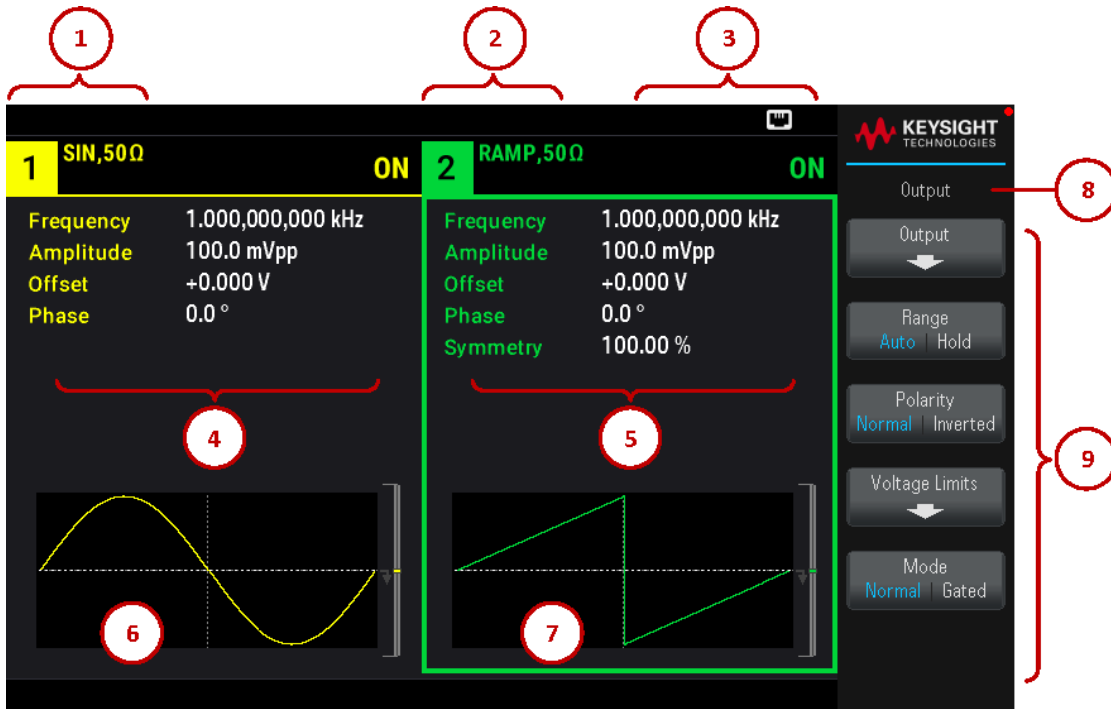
1

2

3

1 SIN,50Ω ON

Frequency 1.000,000,000 kHz
Amplitude 100.0 mVpp
Offset +0.000 V
Phase 0.0 °

4

6

2 RAMP,50Ω ON

Frequency 1.000,000,000 kHz
Amplitude 100.0 mVpp
Offset +0.000 V
Phase 0.0 °
Symmetry 100.00 %

5

7

KEYSIGHT TECHNOLOGIES

Output

8

Output

Range
Auto | Hold

Polarity
Normal | Inverted

Voltage Limits

Mode
Normal | Gated

9